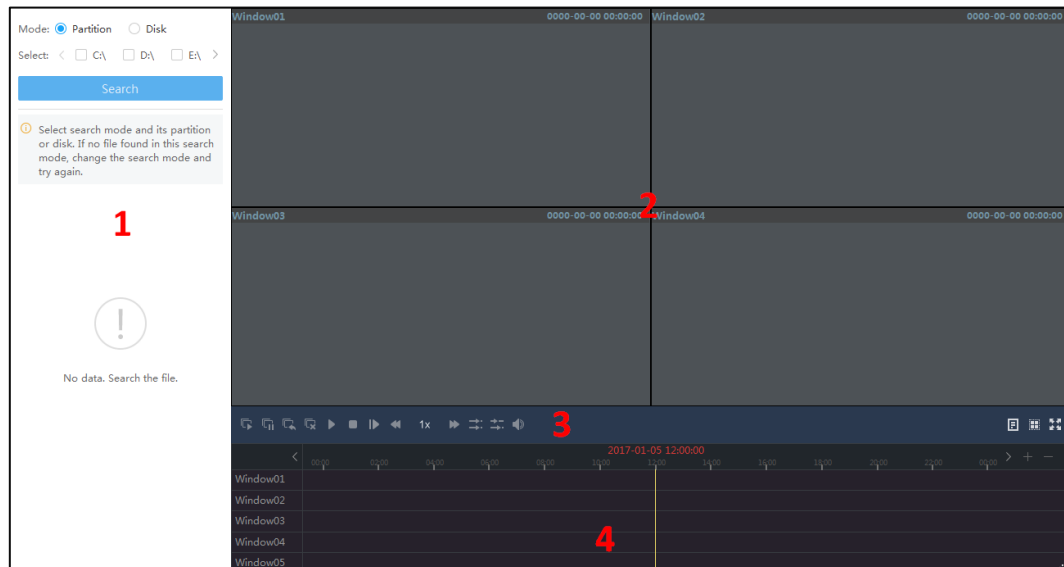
Mode: Partition Disk

Select: < C:\ D:\ E:\ >

Search

Select search mode and its partition or disk. If no file found in this search mode, change the search mode and try again.

1

No data. Search the file.

Window01 0000-00-00 00:00:00

Window02 0000-00-00 00:00:00

2

Window03 0000-00-00 00:00:00

Window04 0000-00-00 00:00:00

1x

3

2017-01-05 12:00:00

00:00 02:00 04:00 06:00 08:00 10:00 12:00 14:00 16:00 18:00 20:00 22:00 00:00

Window01

Window02

Window03

Window04

4

Window05